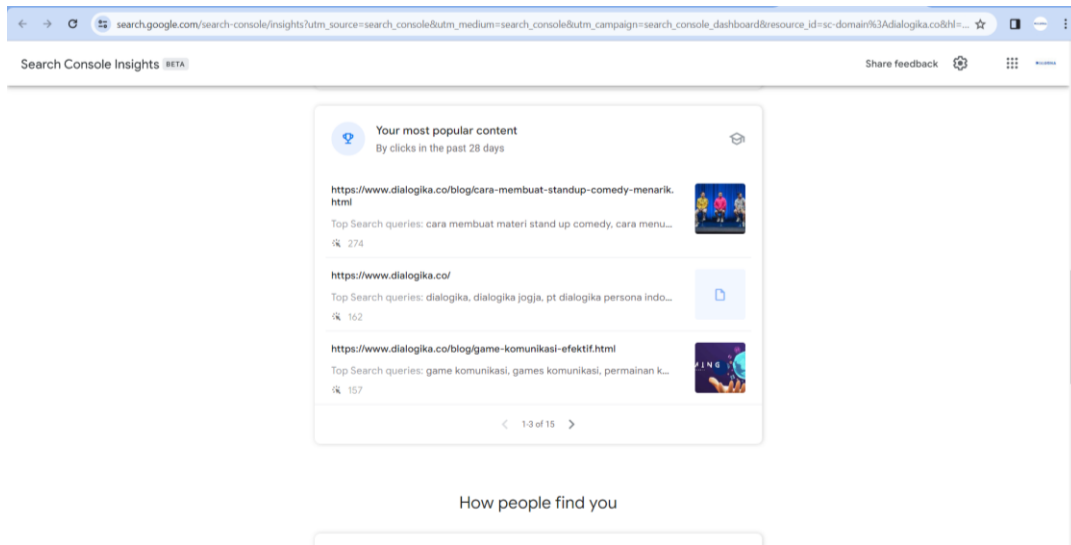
search.google.com/search-console/insights?utm_source=search_console&utm_medium=search_console&utm_campaign=search_console_dashboard&resource_id=sc-domain%3Adialogika.co&hl=...

Search Console Insights BETA

Share feedback

Your most popular content
By clicks in the past 28 days

https://www.dialogika.co/blog/cara-membuat-standup-comedy-menarik.html
Top Search queries: cara membuat materi stand up comedy, cara menu...
274

https://www.dialogika.co/
Top Search queries: dialogika, dialogika jogja, pt dialogika persona indo...
162

https://www.dialogika.co/blog/game-komunikasi-efektif.html
Top Search queries: game komunikasi, games komunikasi, permainan k...
157

1-3 of 15

How people find you